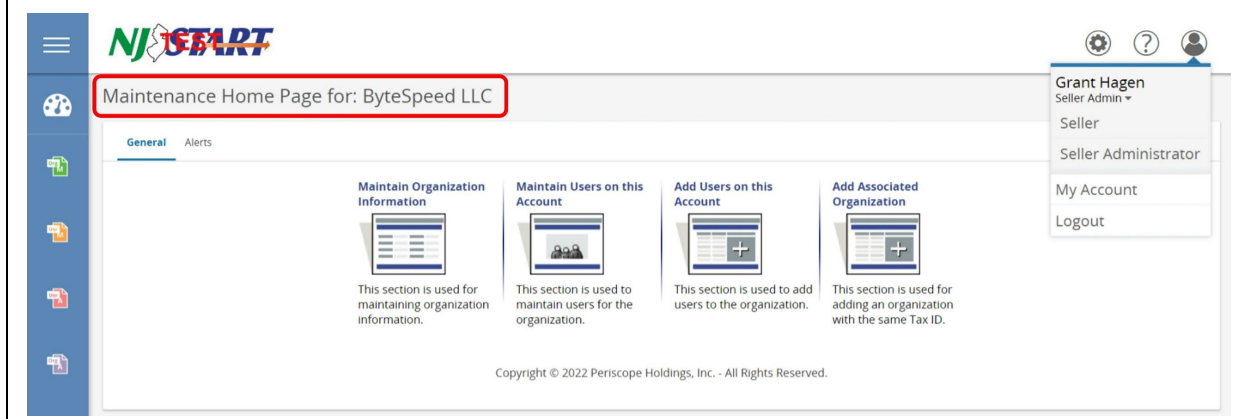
NJ TEST START

Maintenance Home Page for: ByteSpeed LLC

General Alerts

Maintain Organization Information

This section is used for maintaining organization information.

Maintain Users on this Account

This section is used to maintain users for the organization.

Add Users on this Account

This section is used to add users to the organization.

Add Associated Organization

This section is used for adding an organization with the same Tax ID.

Copyright © 2022 Periscope Holdings, Inc. - All Rights Reserved.

Grant Hagen
Seller Admin
Seller
Seller Administrator
My Account
Logout